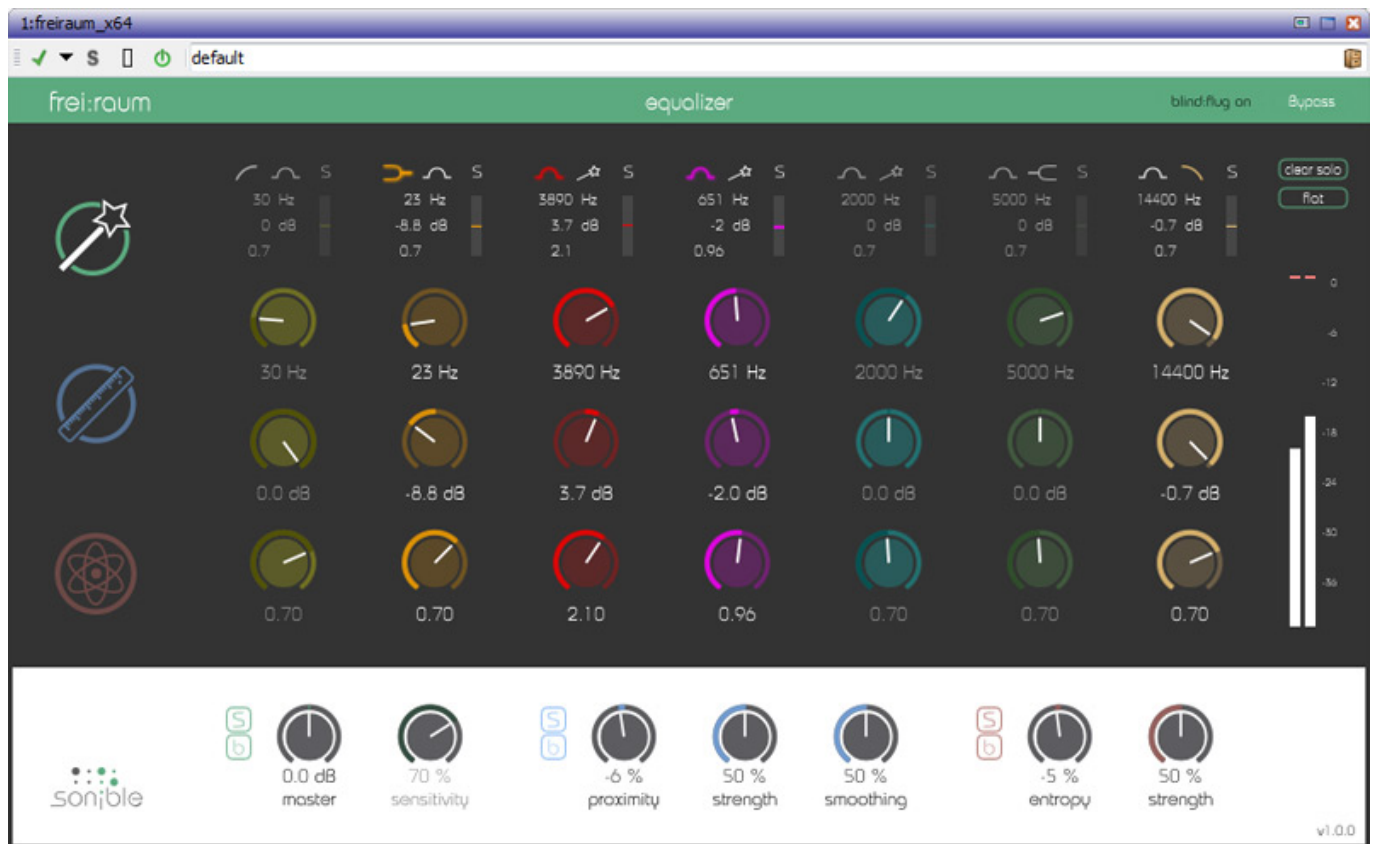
1:freiraum_x64

S default

frei:raum equalizer blind:flug on Bypass

S S S S S S S

30 Hz 0 dB 0.7

23 Hz -8.8 dB 0.7

3890 Hz 3.7 dB 2.1

651 Hz -2 dB 0.96

2000 Hz 0 dB 0.7

5000 Hz 0 dB 0.7

14400 Hz -0.7 dB 0.7

clear solo
flat

0
-6
-12
-18
-24
-30
-36

30 Hz 23 Hz 3890 Hz 651 Hz 2000 Hz 5000 Hz 14400 Hz

0.0 dB -8.8 dB 3.7 dB -2.0 dB 0.0 dB 0.0 dB -0.7 dB

0.70 0.70 2.10 0.96 0.70 0.70 0.70

sonible

S b 0.0 dB master 70 % sensitivity

S b -6 % proximity 50 % strength 50 % smoothing

S b -5 % entropy 50 % strength

v1.0.0